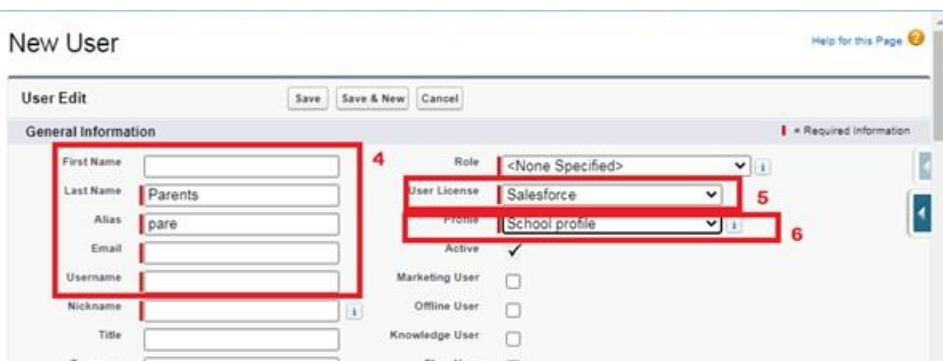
New User

Help for this Page

User Edit

Save | Save & New | Cancel

General Information

= Required Information

First Name

Last Name Parents

Alias pare

Email

Username

Nickname

Title

4

Role <None Specified>

User License Salesforce

5

Profile School profile

6

Active ✓

Marketing User

Offline User

Knowledge User